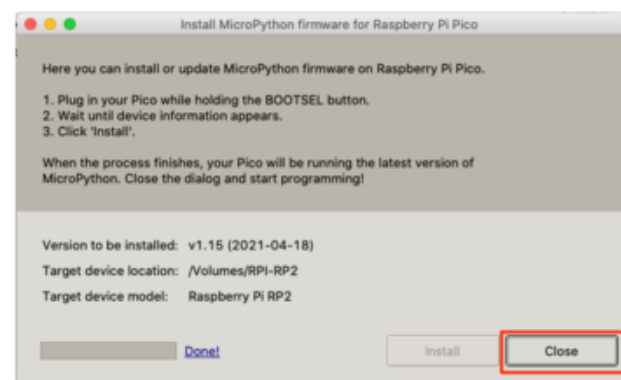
Install MicroPython firmware for Raspberry Pi Pico

Here you can install or update MicroPython firmware on Raspberry Pi Pico.

1. Plug in your Pico while holding the BOOTSEL button.
2. Wait until device information appears.
3. Click 'Install'.

When the process finishes, your Pico will be running the latest version of MicroPython. Close the dialog and start programming!

Version to be installed: v1.15 (2021-04-18)
Target device location: /Volumes/RPI-RP2
Target device model: Raspberry Pi RP2

Done!

Install

Close